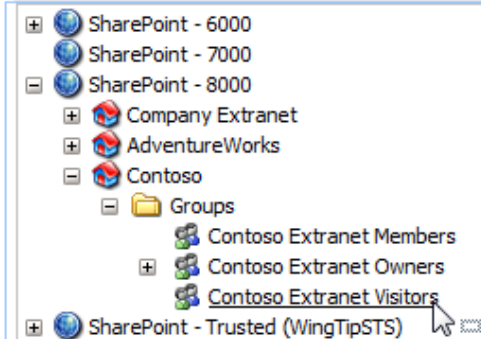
SharePoint - 6000
SharePoint - 7000
SharePoint - 8000
Company Extranet
AdventureWorks
Contoso
Groups
Contoso Extranet Members
Contoso Extranet Owners
Contoso Extranet Visitors
SharePoint - Trusted (WingTipSTS)